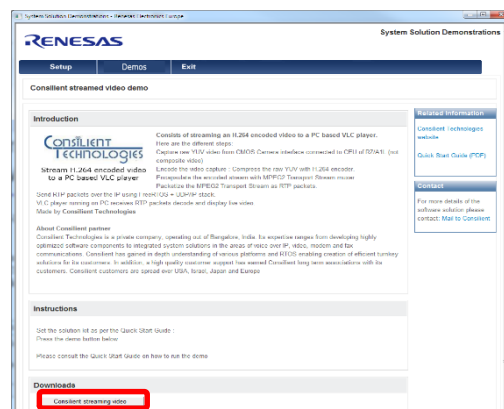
System Solution Demonstrations - Renesas Electronics Europe

RENESAS

System Solution Demonstrations

Setup Demos Exit

Consilient streamed video demo

Introduction

CONSILIENT TECHNOLOGIES

Sitream H.264 encoded video to a PC based VLC player

Consists of streaming an H.264 encoded video to a PC based VLC player.
Here are the different steps:
Capture raw YUV video from CMOS Camera interface connected to CEU of RZ/A1. (not composite video)
Encode the video capture : Compress the raw YUV with H.264 encoder.
Encapsulate the encoded stream with MPEG2 Transport Stream muxer
Packetize the MPEG2 Transport Stream as RTP packets.
Send RTP packets over the IP using FreeRTOS + UDP/IP stack.
VLC player running on PC receives RTP packets decode and display live video.
Made by Consilient Technologies

About Consilient partner
Consilient Technologies is a private company, operating out of Bangalore, India. Its expertise ranges from developing highly optimized software components to integrated system solutions in the areas of voice over IP, video, modem and fax communications. Consilient has gained in depth understanding of various platforms and RTOS enabling creation of efficient turnkey solutions for its customers. In addition, a high quality customer support has earned Consilient long term associations with its customers. Consilient customers are spread over USA, Israel, Japan and Europe

Related Information

Consilient Technologies website

Quick Start Guide (PDF)

Contact

For more details of the software solution please contact: Mail to Consilient

Instructions

Set the solution kit as per the Quick Start Guide :
Press the demo button below

Please consult the Quick Start Guide on how to run the demo

Downloads

Consilient streaming video